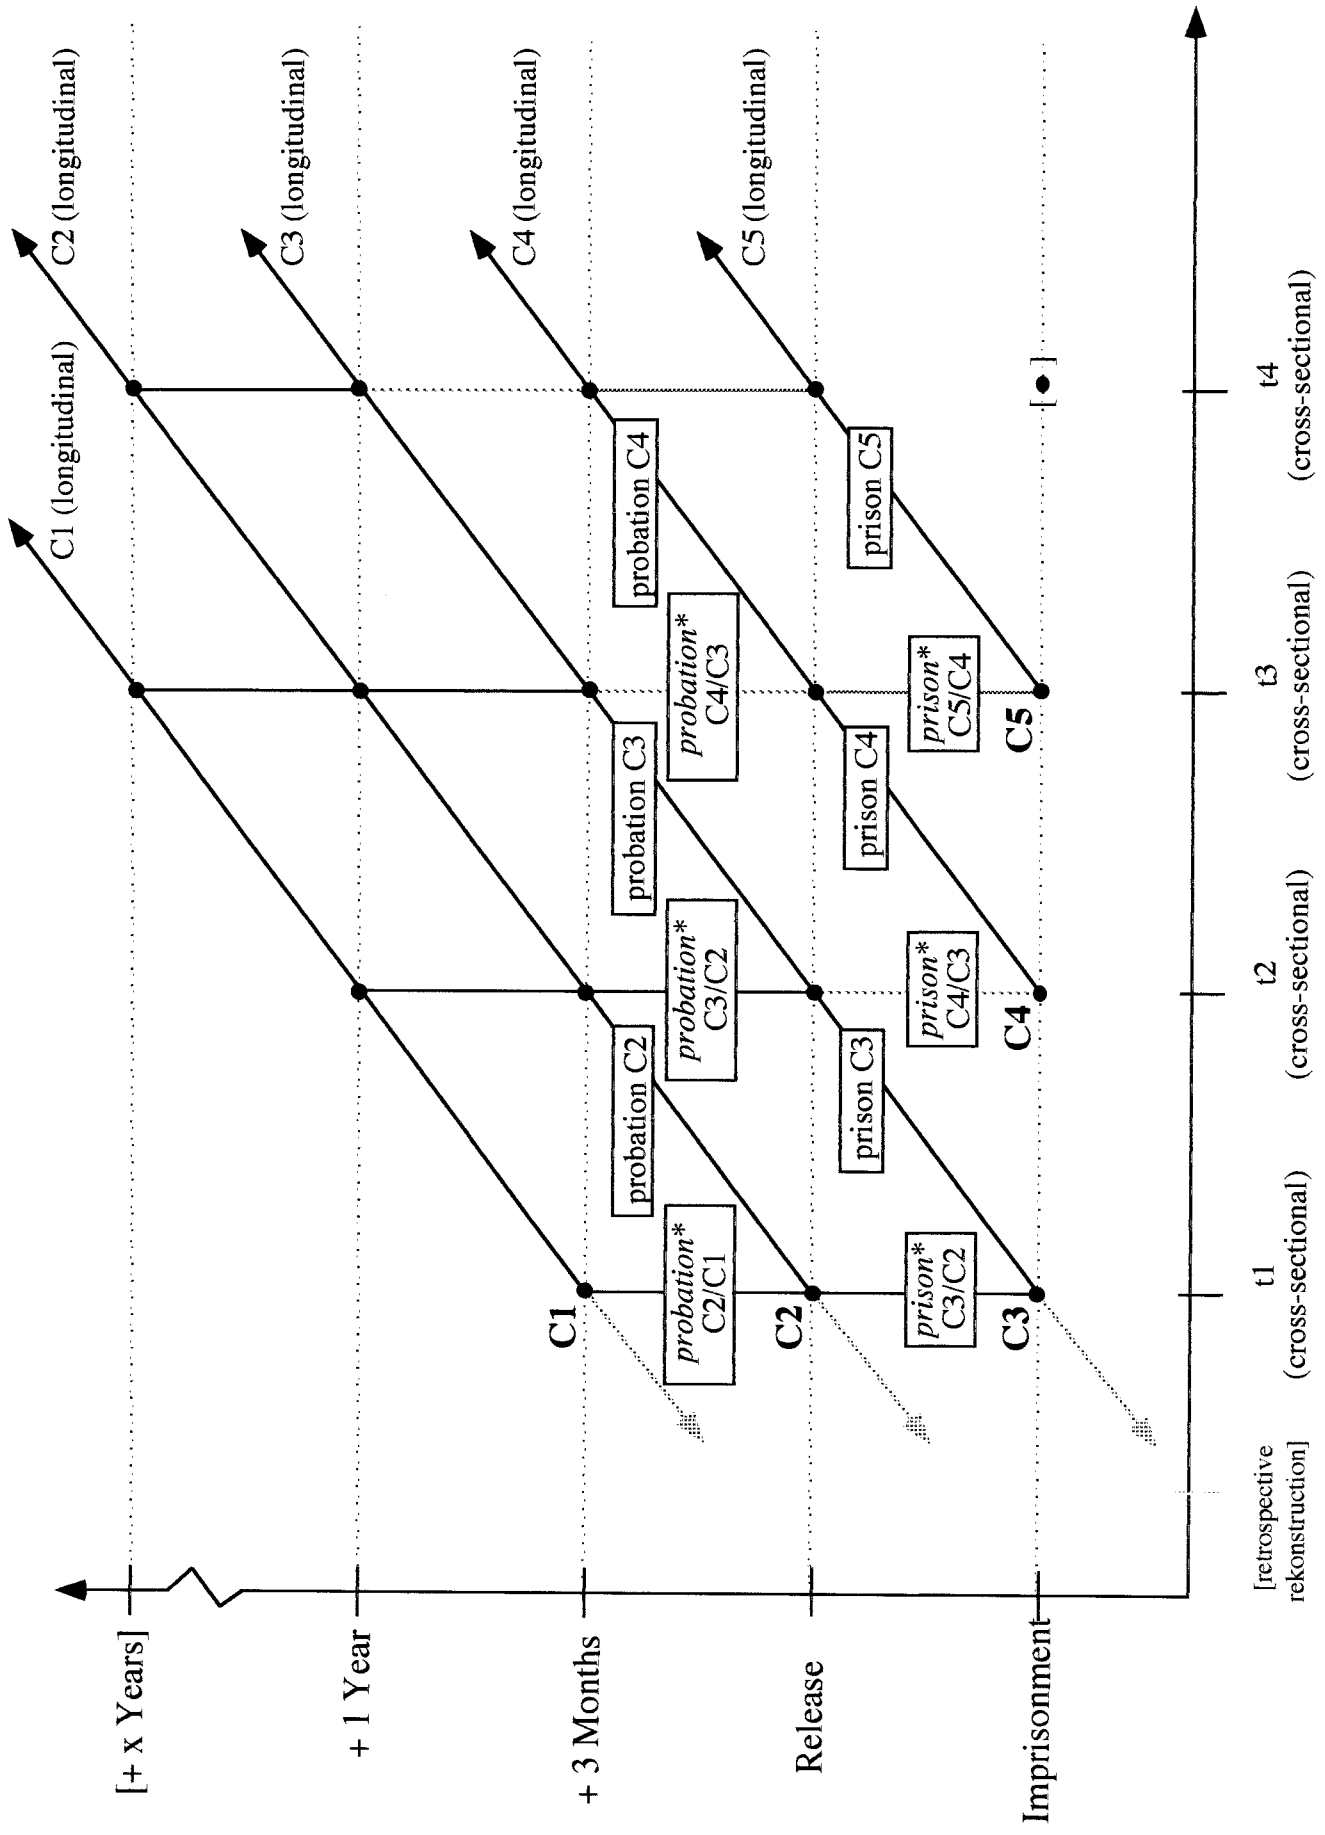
[+ x Years]

+ 1 Year

+ 3 Months

Release

Imprisonment

[retrospective rekonstruction]

t1 (cross-sectional)

t2 (cross-sectional)

t3 (cross-sectional)

t4 (cross-sectional)

C1

C2

C3

C4

C5

probation* C2/C1

prison* C3/C2

probation C2

prison C3

probation* C3/C2

prison* C4/C3

probation C3

prison C4

probation* C4/C3

prison* C5/C4

probation C4

prison C5

[•]

C1 (longitudinal)

C2 (longitudinal)

C3 (longitudinal)

C4 (longitudinal)

C5 (longitudinal)